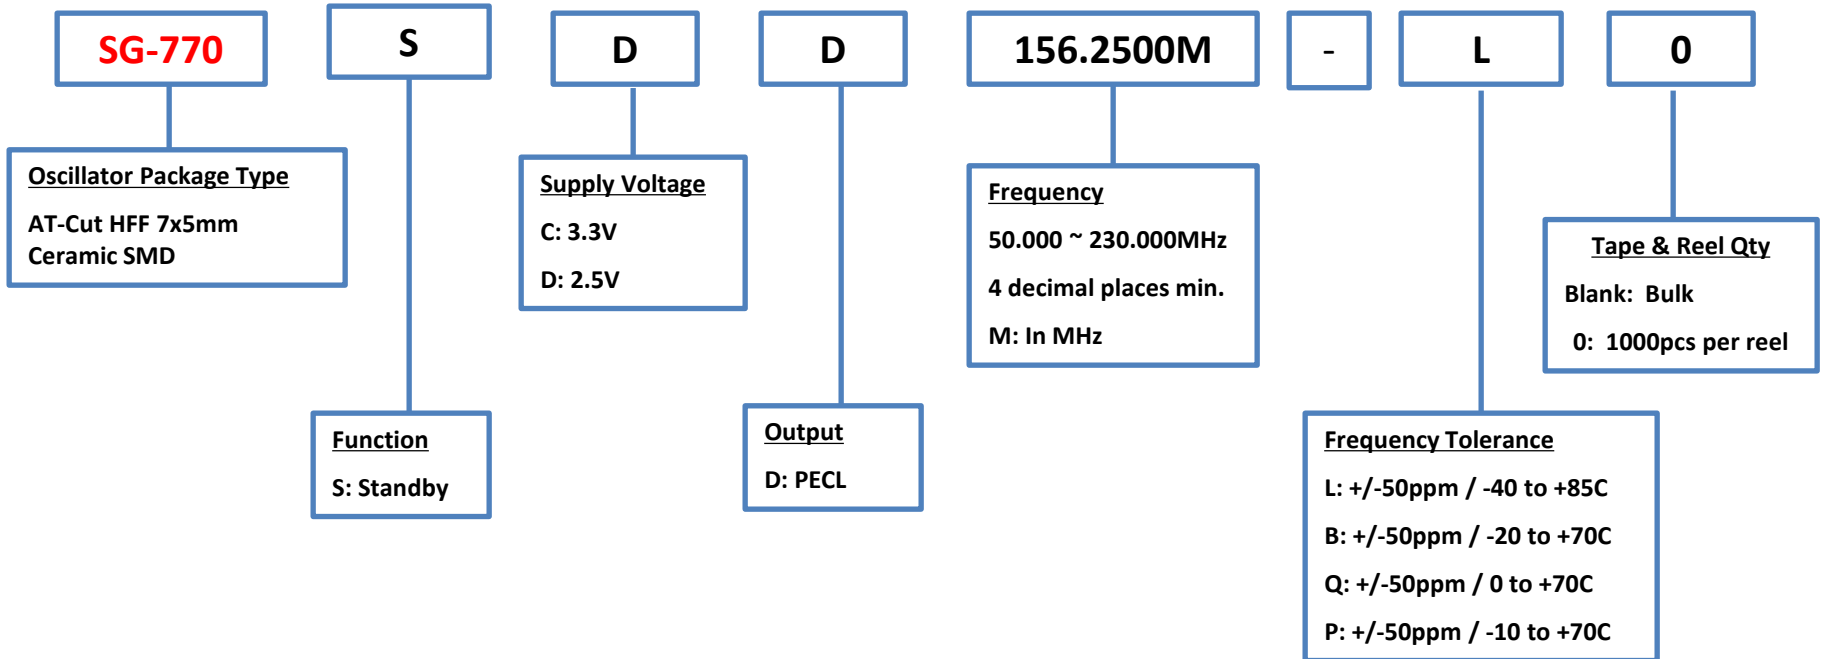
SG-770

S

D

D

156.2500M

-

L

0

Oscillator Package Type
AT-Cut HFF 7x5mm Ceramic SMD

Supply Voltage
C: 3.3V
D: 2.5V

Frequency
50.000 ~ 230.000MHz
4 decimal places min.
M: In MHz

Tape & Reel Qty
Blank: Bulk
0: 1000pcs per reel

Function
S: Standby

Output
D: PECL

Frequency Tolerance
L: +/-50ppm / -40 to +85C
B: +/-50ppm / -20 to +70C
Q: +/-50ppm / 0 to +70C
P: +/-50ppm / -10 to +70C